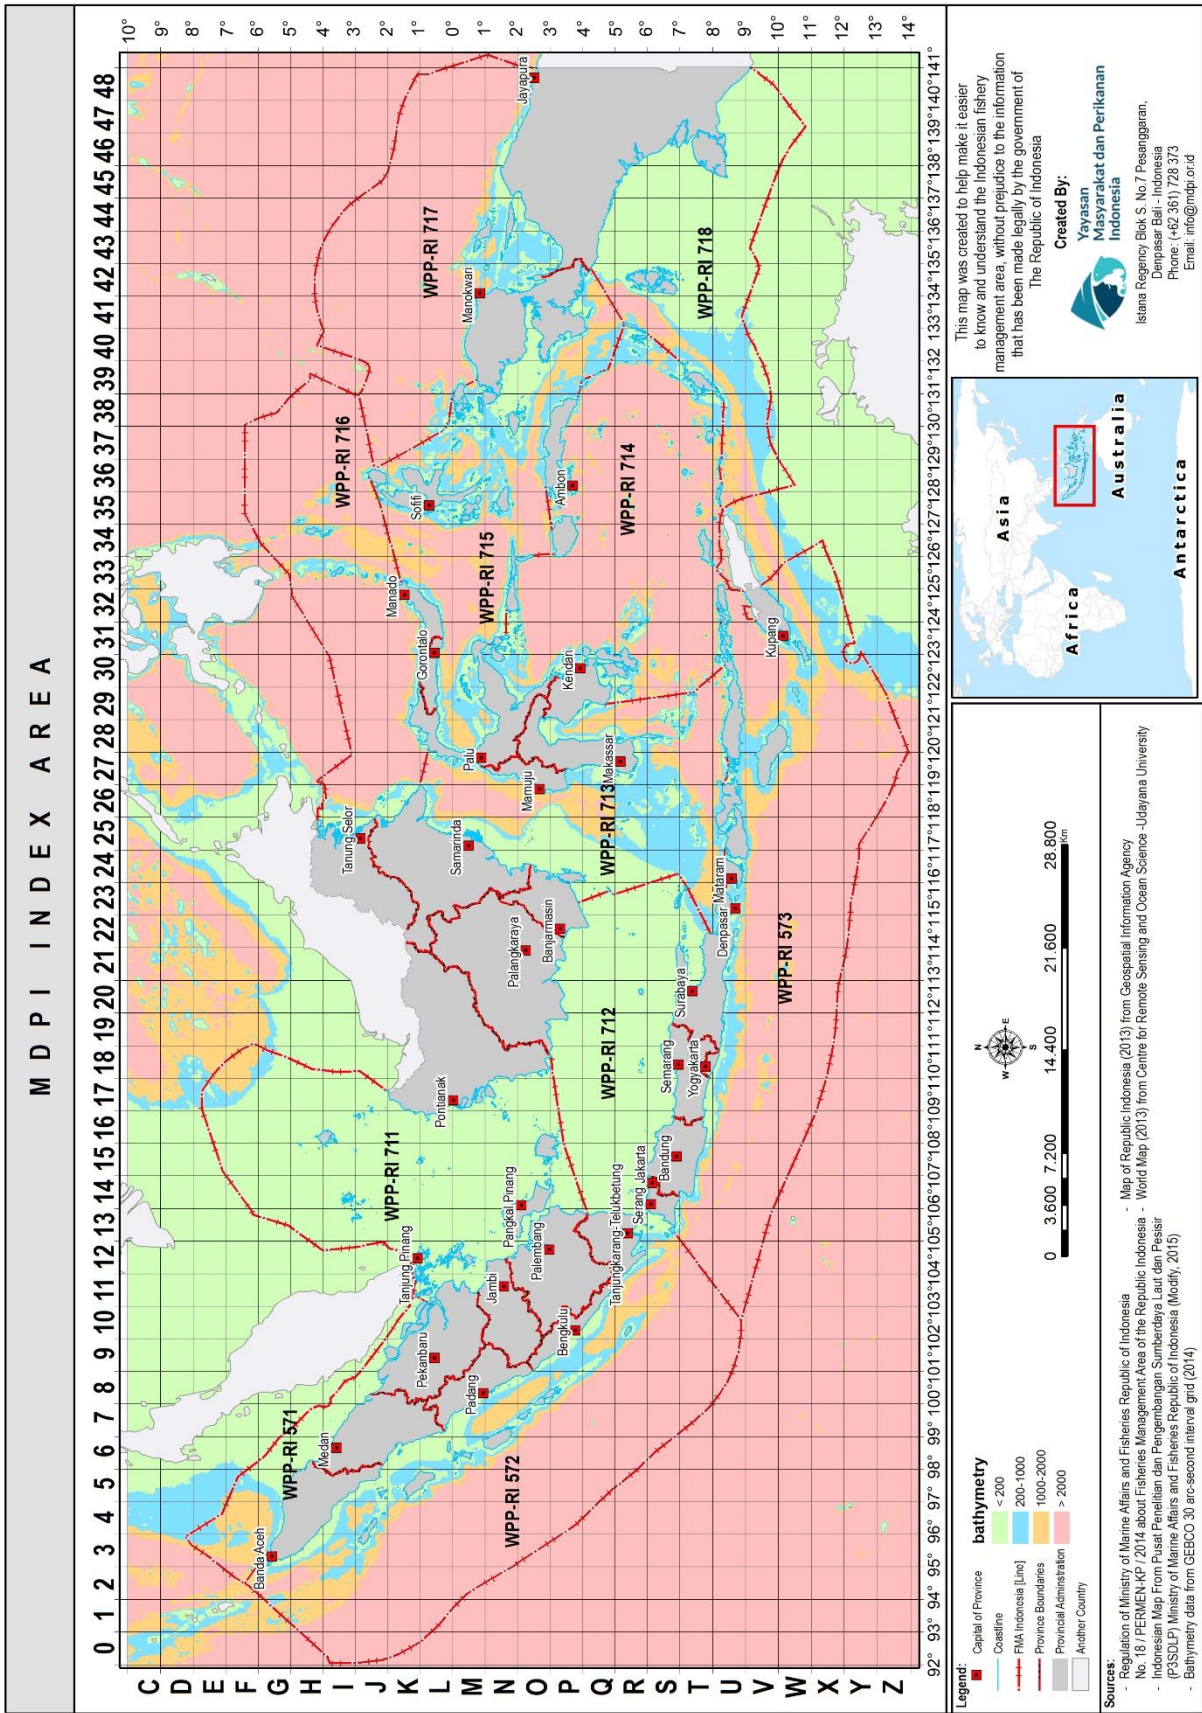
MDPI INDEX AREA

0 1 2 3 4 5 6 7 8 9 10 11 12 13 14 15 16 17 18 19 20 21 22 23 24 25 26 27 28 29 30 31 32 33 34 35 36 37 38 39 40 41 42 43 44 45 46 47 48

C D E F G H I J K L M N O P Q R S T U V W X Y Z

10° 9° 8° 7° 6° 5° 4° 3° 2° 1° 0° 1° 2° 3° 4° 5° 6° 7° 8° 9° 10° 11° 12° 13° 14°

92° 93° 94° 95° 96° 97° 98° 99° 100° 101° 102° 103° 104° 105° 106° 107° 108° 109° 110° 111° 112° 113° 114° 115° 116° 117° 118° 119° 120° 121° 122° 123° 124° 125° 126° 127° 128° 129° 130° 131° 132 133° 134° 135° 136° 137° 138° 139° 140° 141°

WPP-RI 571
WPP-RI 572
WPP-RI 711
WPP-RI 712
WPP-RI 713
WPP-RI 714
WPP-RI 715
WPP-RI 716
WPP-RI 717
WPP-RI 718
WPP-RI 573

Banda Aceh
Medan
Pekanbaru
Padang
Tanjung Pinang
Jambi
Bengkulu
Palembang
Pangkal Pinang
Tanjungkarang-Telukbetung
Serang
Jakarta
Bandung
Semarang
Yogyakarta
Surabaya
Pontianak
Palangkaraya
Banjarmasin
Samarinda
Tanjung Selor
Denpasar
Mataram
Mamuju
Palu
Makassar
Kendari
Gorontalo
Manado
Sofifi
Ambon
Manokwari
Jayapura
Kupang

Asia
Australia
Africa
Antarctica

This map was created to help make it easier to know and understand the Indonesian fishery management area, without prejudice to the information that has been made legally by the government of The Republic of Indonesia

Created By:
Yayasan Masyarakat dan Perikanan Indonesia
Istana Regency Blok S. No.7 Pesanggaran, Denpasar Bali - Indonesia
Phone: (+62 361) 728 373
Email: info@mdpi.or.id

Legend:
Capital of Province
Coastline
FMA Indonesia [Line]
Province Boundaries
Provincial Administration
Another Country

bathymetry
< 200
200-1000
1000-2000
> 2000

N E S W

0 3.600 7.200 14.400 21.600 28.800 Km

Sources:
- Regulation of Ministry of Marine Affairs and Fisheries Republic of Indonesia No. 18 / PERMEN-KP / 2014 about Fisheries Management Area of the Republic Indonesia
- Indonesian Map From Pusat Penelitian dan Pengembangan Sumberdaya Laut dan Pesisir (P3SDLP) Ministry of Marine Affairs and Fisheries Republic of Indonesia (Modify, 2015)
- Bathymetry data from GEBCO 30 arc-second interval grid (2014)
- Map of Republic Indonesia (2013) from Geospatial Information Agency
- World Map (2013) from Centre for Remote Sensing and Ocean Science -Udayana University